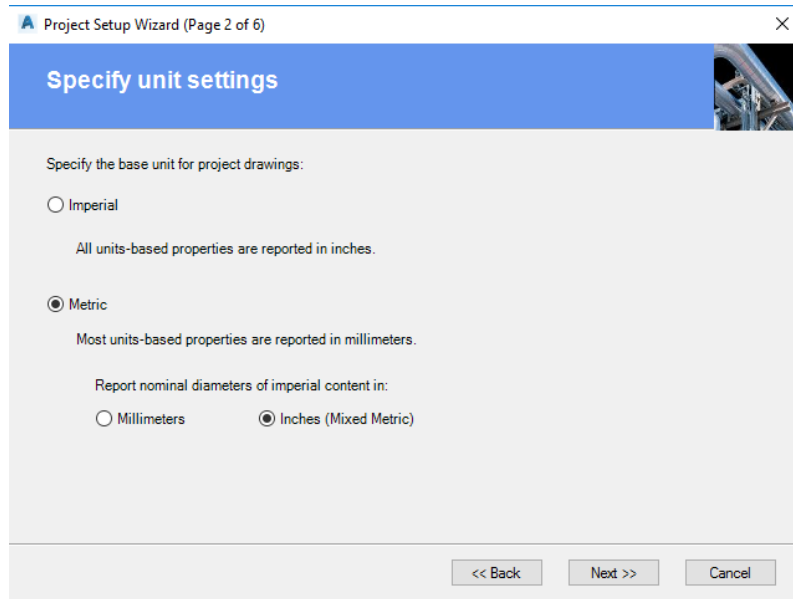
Project Setup Wizard (Page 2 of 6)

Specify unit settings

Specify the base unit for project drawings:

Imperial

All units-based properties are reported in inches.

Metric

Most units-based properties are reported in millimeters.

Report nominal diameters of imperial content in:

Millimeters

Inches (Mixed Metric)

<< Back

Next >>

Cancel